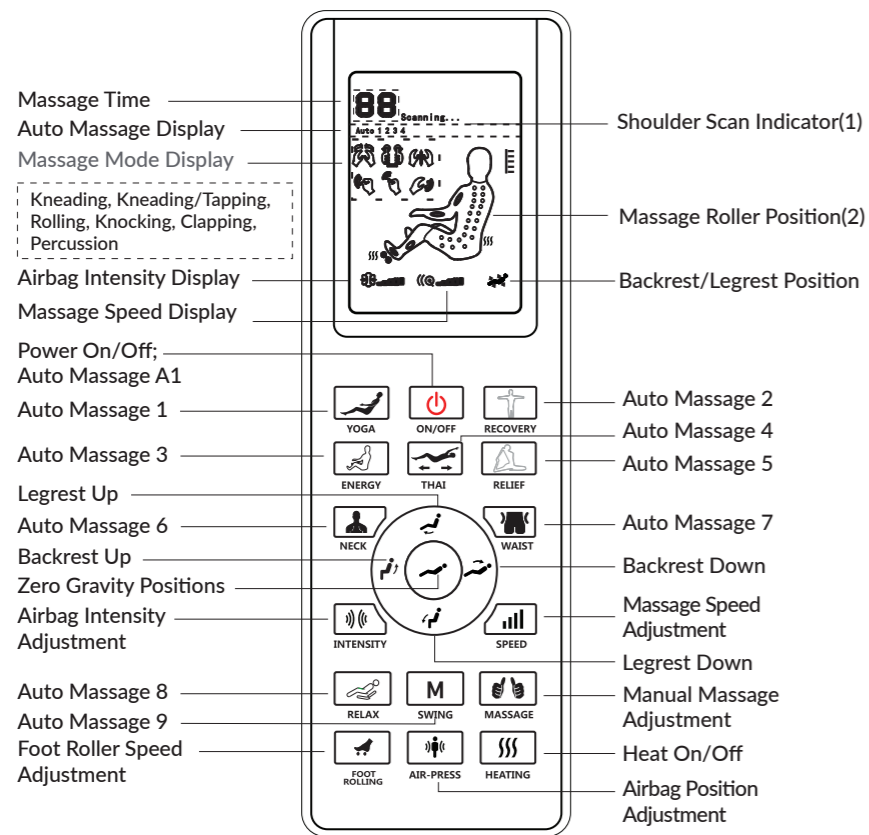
Massage Time
Auto Massage Display
Massage Mode Display

Kneading, Kneading/Tapping, Rolling, Knocking, Clapping, Percussion

Airbag Intensity Display
Massage Speed Display

88 Scanning...
Auto 1 2 3 4

Shoulder Scan Indicator(1)
Massage Roller Position(2)
Backrest/Legrest Position

Power On/Off; Auto Massage A1
Auto Massage 1
Auto Massage 3
Legrest Up
Auto Massage 6
Backrest Up
Zero Gravity Positions
Airbag Intensity Adjustment
Auto Massage 8
Auto Massage 9
Foot Roller Speed Adjustment

YOGA
ON/OFF
RECOVERY
ENERGY
THAI
RELIEF
NECK
WAIST
INTENSITY
SPEED
RELAX
M
SWING
MASSAGE
FOOT ROLLING
AIR-PRESS
HEATING

Auto Massage 2
Auto Massage 4
Auto Massage 5
Auto Massage 7
Backrest Down
Massage Speed Adjustment
Legrest Down
Manual Massage Adjustment
Heat On/Off
Airbag Position Adjustment